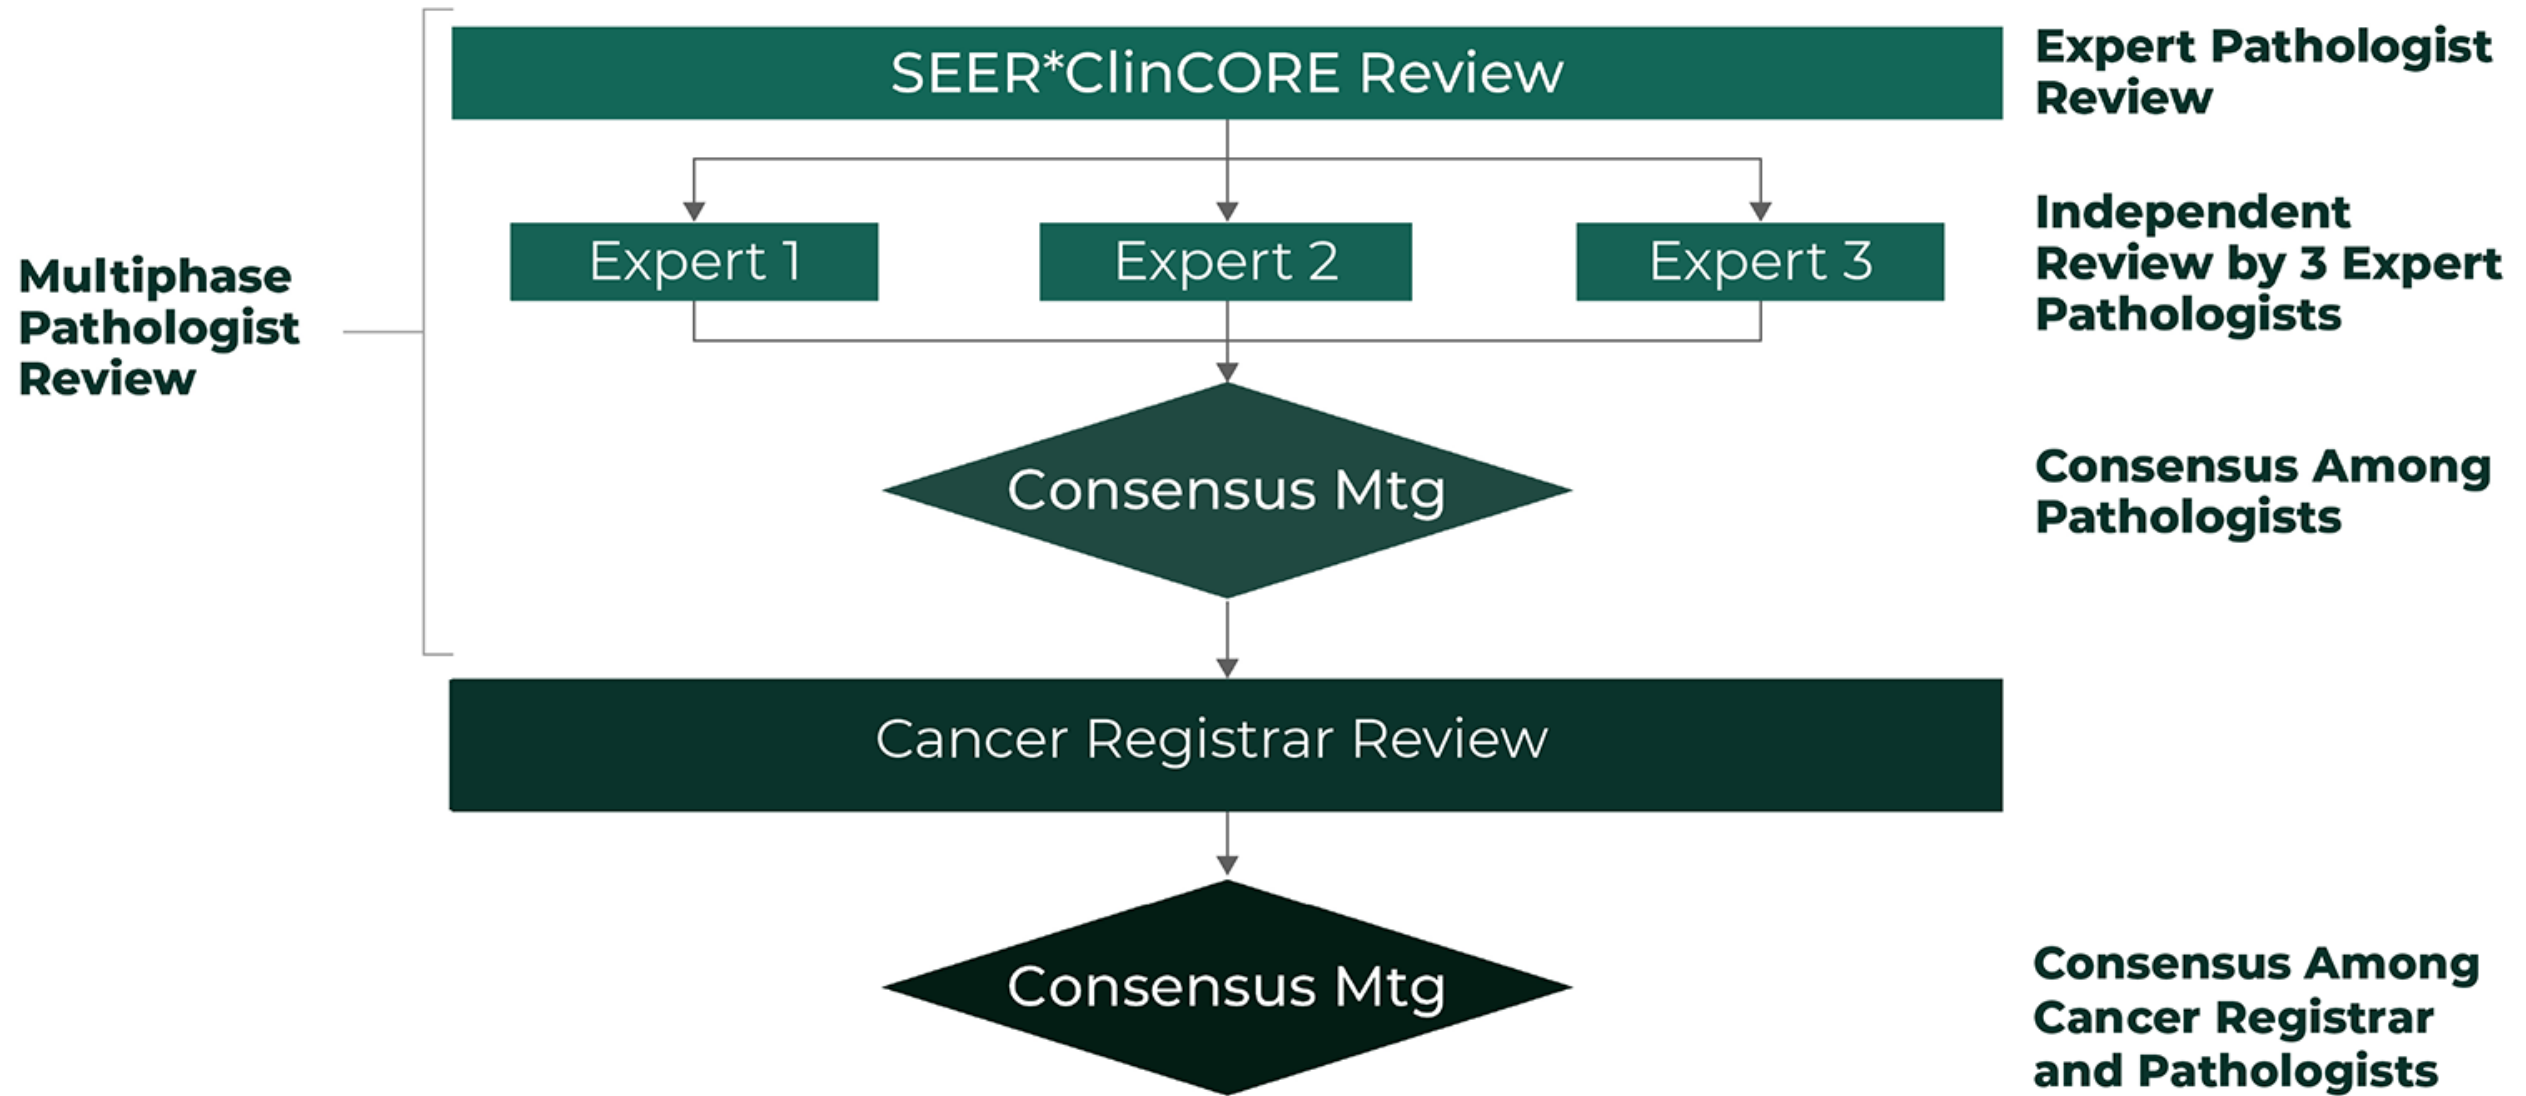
Multiphase Pathologist Review

SEER*ClinCORE Review

Expert Pathologist Review

Expert 1

Expert 2

Expert 3

Independent Review by 3 Expert Pathologists

Consensus Mtg

Consensus Among Pathologists

Cancer Registrar Review

Consensus Mtg

Consensus Among Cancer Registrar and Pathologists